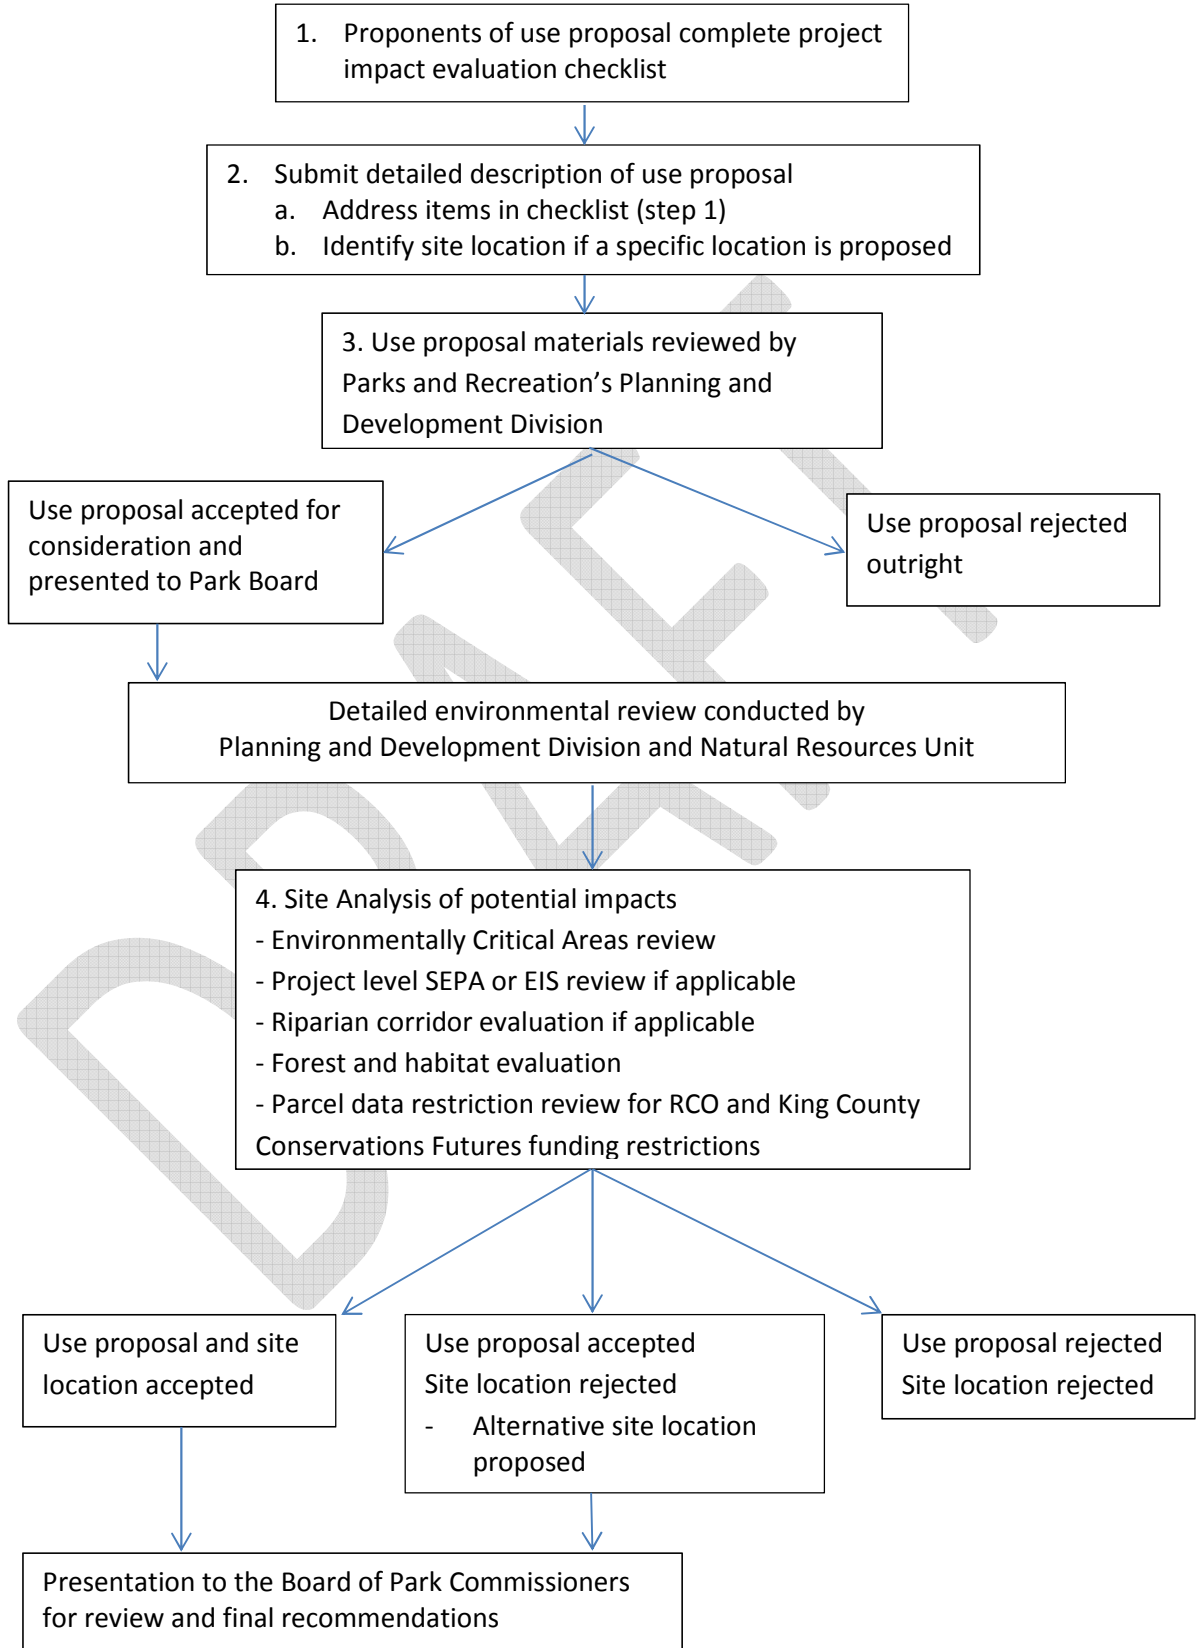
1. Proponents of use proposal complete project impact evaluation checklist

2. Submit detailed description of use proposal
a. Address items in checklist (step 1)
b. Identify site location if a specific location is proposed

3. Use proposal materials reviewed by Parks and Recreation’s Planning and Development Division

Use proposal accepted for consideration and presented to Park Board

Use proposal rejected outright

Detailed environmental review conducted by Planning and Development Division and Natural Resources Unit

4. Site Analysis of potential impacts
- Environmentally Critical Areas review
- Project level SEPA or EIS review if applicable
- Riparian corridor evaluation if applicable
- Forest and habitat evaluation
- Parcel data restriction review for RCO and King County Conservations Futures funding restrictions

Use proposal and site location accepted

Use proposal accepted
Site location rejected
- Alternative site location proposed

Use proposal rejected
Site location rejected

Presentation to the Board of Park Commissioners for review and final recommendations

DRAFT